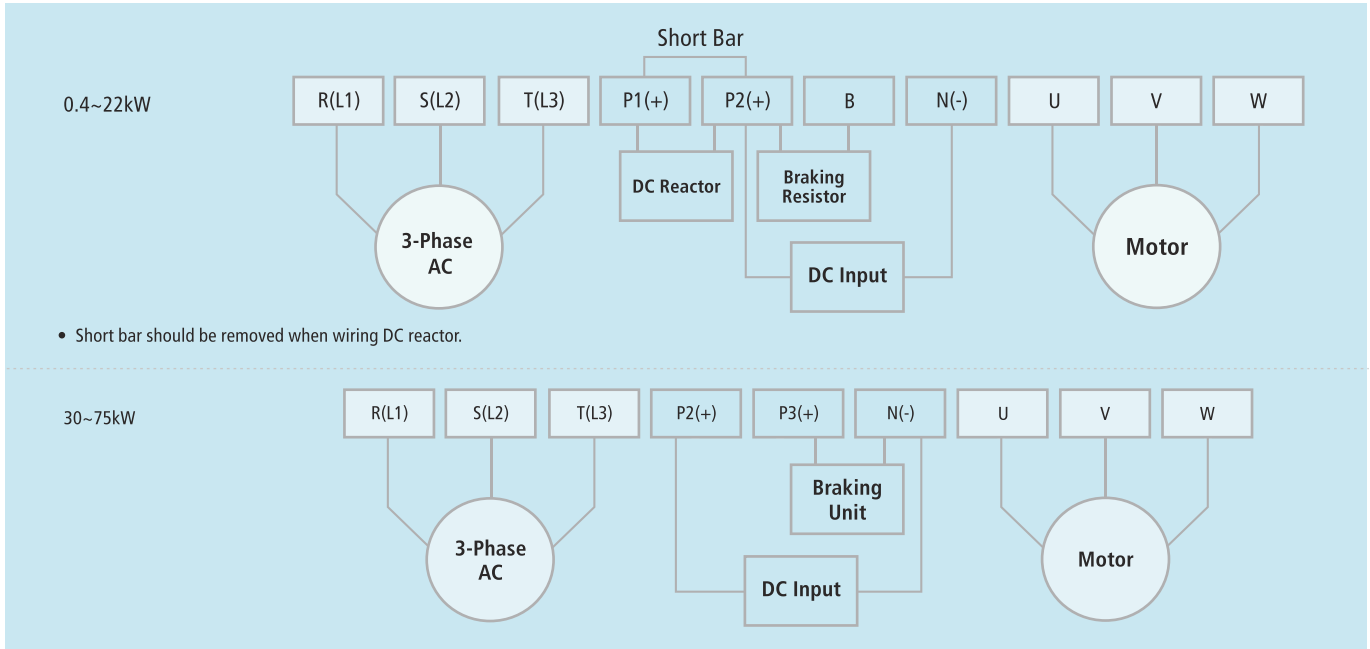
Short Bar

0.4~22kW

R(L1) S(L2) T(L3) P1(+) P2(+) B N(-) U V W

DC Reactor

Braking Resistor

3-Phase AC

DC Input

Motor

• Short bar should be removed when wiring DC reactor.

30~75kW

R(L1) S(L2) T(L3) P2(+) P3(+) N(-) U V W

Braking Unit

3-Phase AC

DC Input

Motor